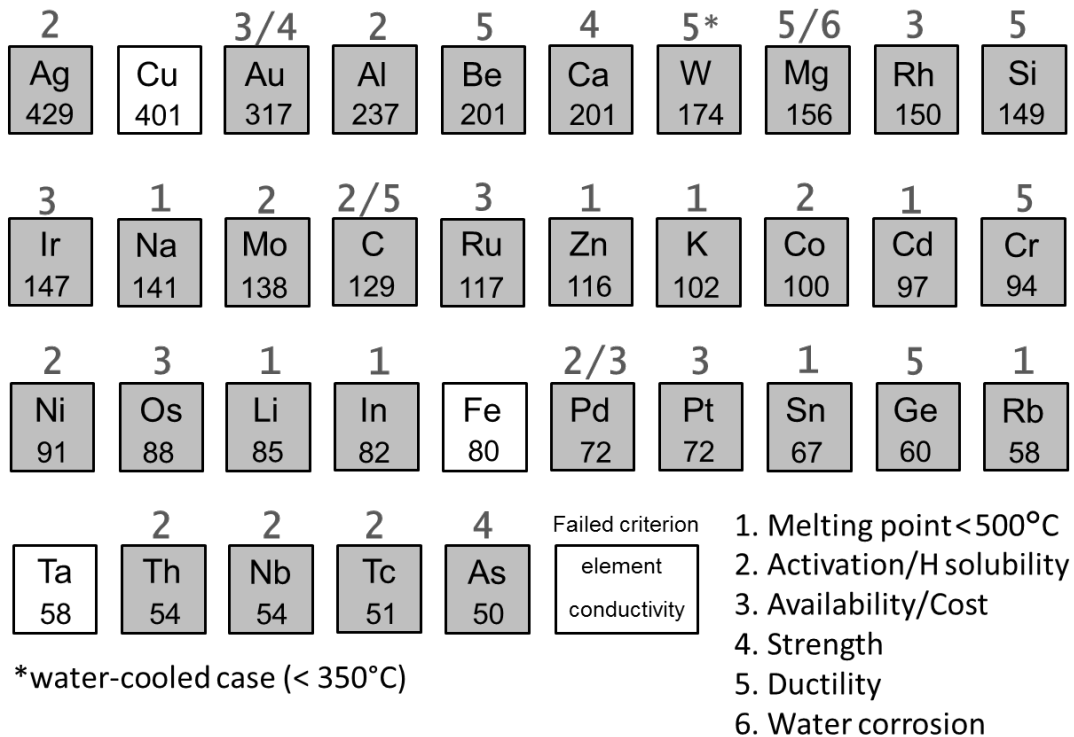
2 Ag 429
Cu 401
3/4 Au 317
2 Al 237
5 Be 201
4 Ca 201
5* W 174
5/6 Mg 156
3 Rh 150
5 Si 149

3 Ir 147
1 Na 141
2 Mo 138
2/5 C 129
3 Ru 117
1 Zn 116
1 K 102
2 Co 100
1 Cd 97
5 Cr 94

2 Ni 91
3 Os 88
1 Li 85
1 In 82
Fe 80
2/3 Pd 72
3 Pt 72
1 Sn 67
5 Ge 60
1 Rb 58

Ta 58
2 Th 54
2 Nb 54
2 Tc 51
4 As 50

Failed criterion
element
conductivity

1. Melting point<500°C
2. Activation/H solubility
3. Availability/Cost
4. Strength
5. Ductility
6. Water corrosion

*water-cooled case (< 350°C)